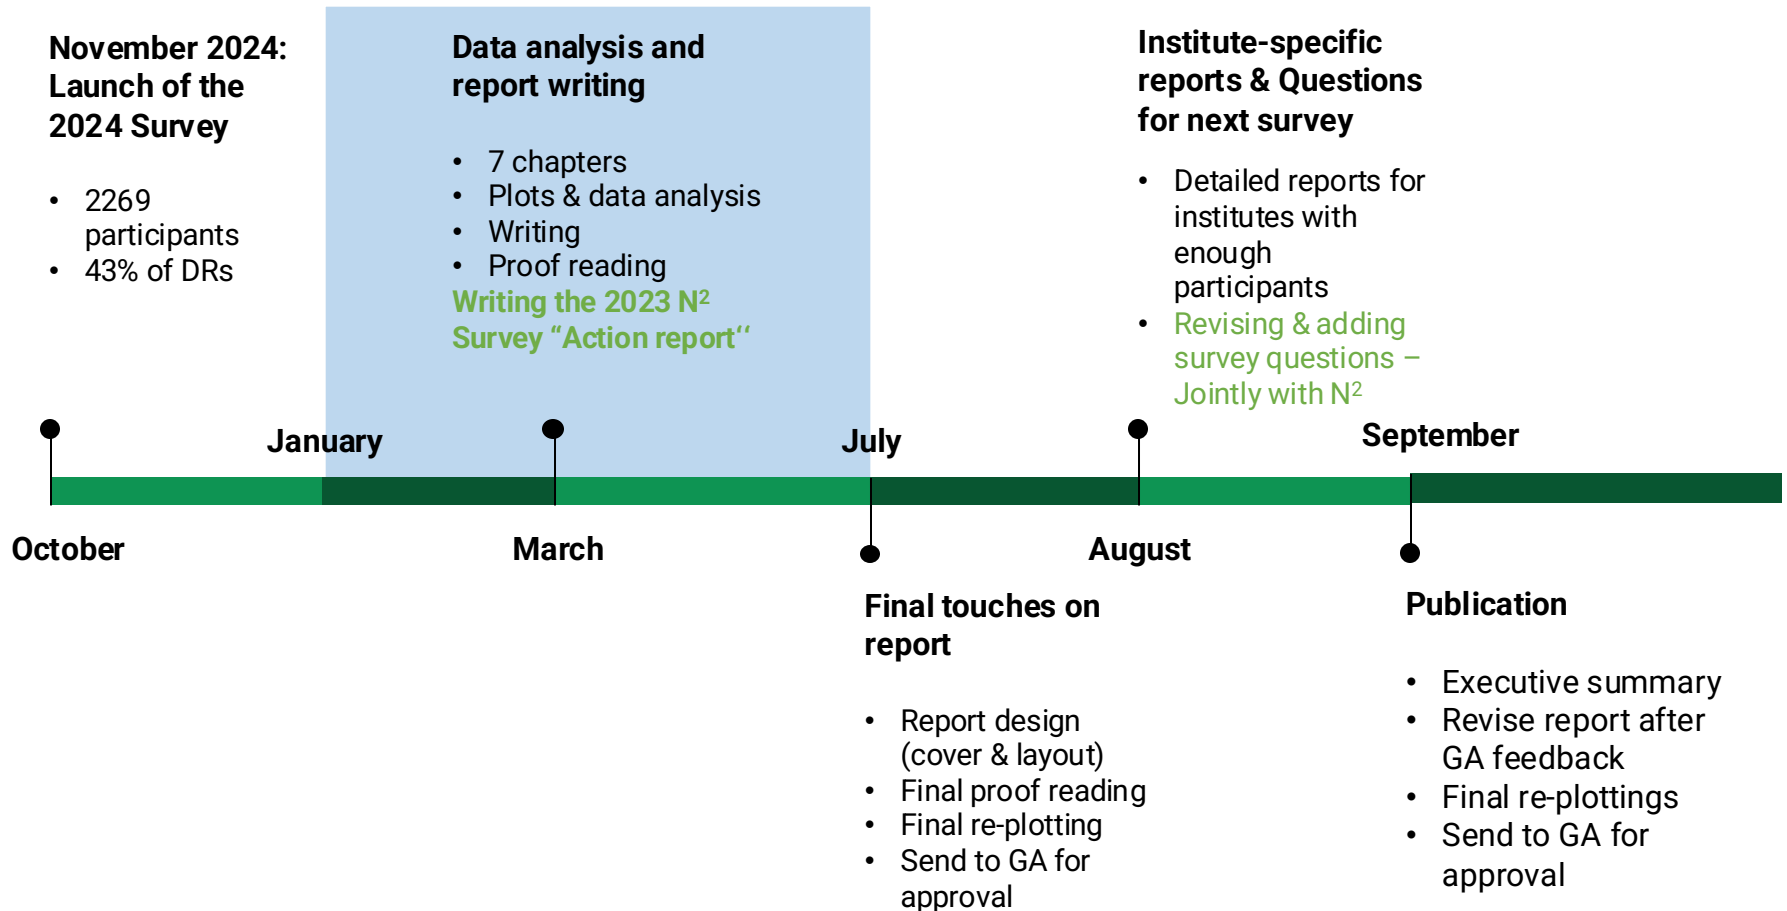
November 2024: Launch of the 2024 Survey

- 2269 participants
- 43% of DRs

Data analysis and report writing

- 7 chapters
- Plots & data analysis
- Writing
- Proof reading

Writing the 2023 N$^2$ Survey “Action report‘‘

Institute-specific reports & Questions for next survey

- Detailed reports for institutes with enough participants
- Revising & adding survey questions – Jointly with N$^2$

January

July

September

October

March

August

Final touches on report

- Report design (cover & layout)
- Final proof reading
- Final re-plotting
- Send to GA for approval

Publication

- Executive summary
- Revise report after GA feedback
- Final re-plottings
- Send to GA for approval